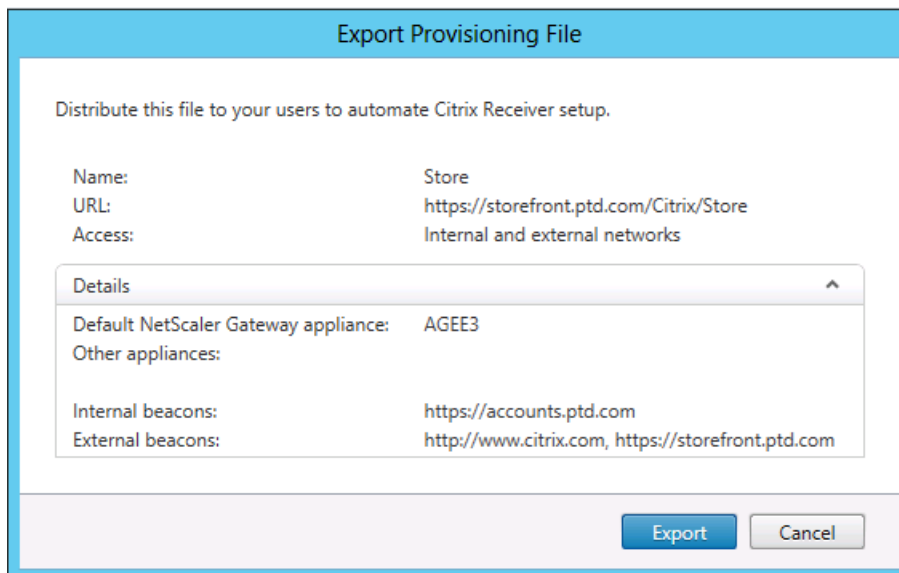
Export Provisioning File

Distribute this file to your users to automate Citrix Receiver setup.

| | |
|---|---|
| Name: | Store |
| URL: | https://storefront.ptd.com/Citrix/Store |
| Access: | Internal and external networks |

Details

| | |
|---|---|
| Default NetScaler Gateway appliance: | AGEE3 |
| Other appliances: | |
| Internal beacons: | https://accounts.ptd.com |
| External beacons: | http://www.citrix.com, https://storefront.ptd.com |

Export
Cancel